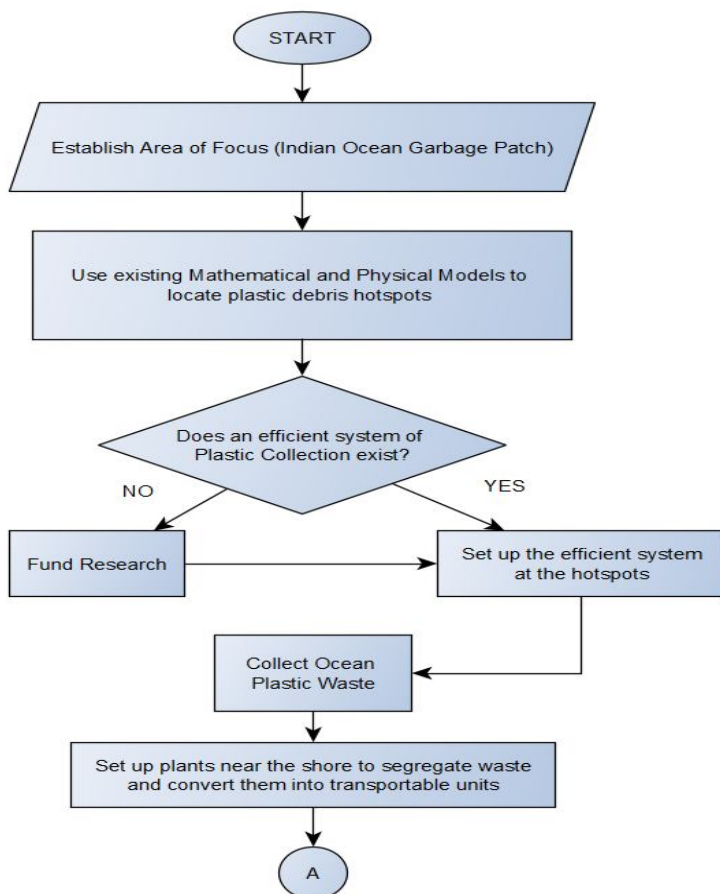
START

Establish Area of Focus (Indian Ocean Garbage Patch)

Use existing Mathematical and Physical Models to locate plastic debris hotspots

Does an efficient system of Plastic Collection exist?

NO

YES

Fund Research

Set up the efficient system at the hotspots

Collect Ocean Plastic Waste

Set up plants near the shore to segregate waste and convert them into transportable units

A